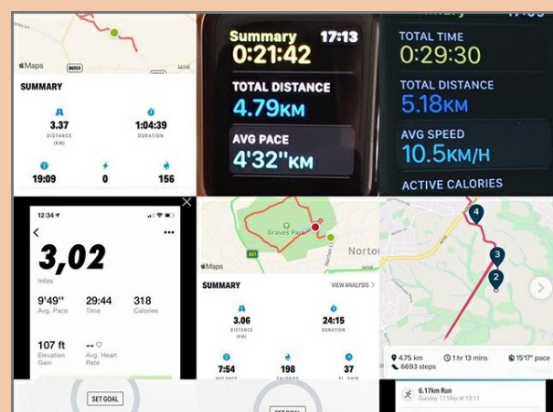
Maps

SUMMARY

3.37
DISTANCE (KM)

1:04:39
DURATION

19:09

0

156

Summary 17:13
0:21:42
TOTAL DISTANCE
4.79KM
AVG PACE
4'32''KM

TOTAL TIME
0:29:30
TOTAL DISTANCE
5.18KM
AVG SPEED
10.5KM/H
ACTIVE CALORIES

12:34

3,02
miles

9'49''
Avg. Pace

29:44
Time

318
Calories

107 ft
Elevation Gain

--
Avg. Heart Rate

SET GOAL

Graves Park

Norton

Maps

SUMMARY

VIEW ANALYSIS >

3.06
DISTANCE (KM)

24:15
DURATION

7:54

198

37

SET GOAL

4

3

2

4.75 km

1 hr 13 mins

15'17" pace

6693 steps

6.17km Run
Sunday 17 May at 13:11